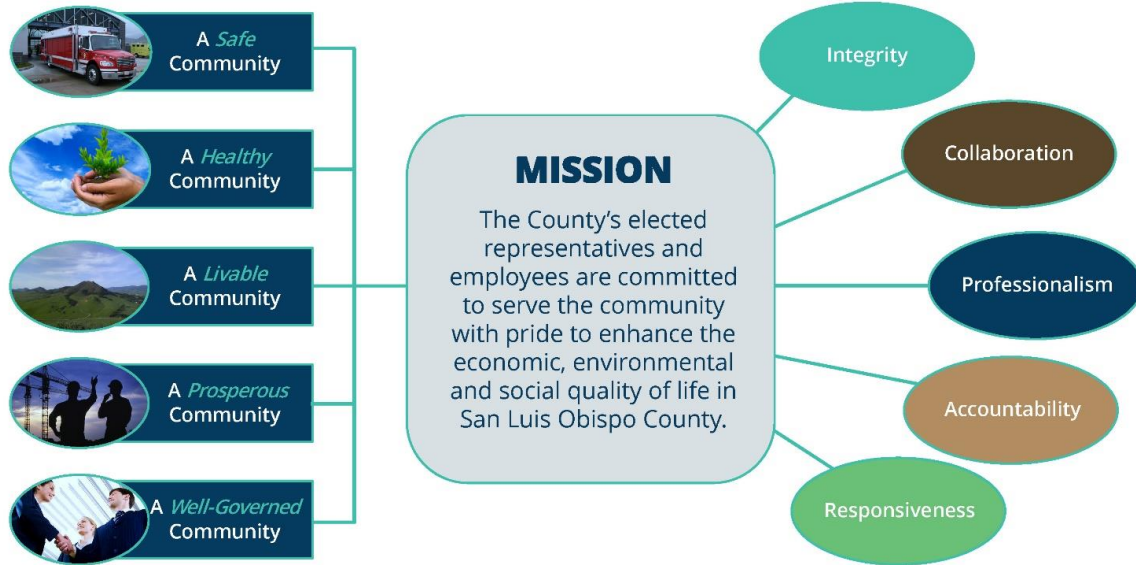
A Safe Community

A Healthy Community

A Livable Community

A Prosperous Community

A Well-Governed Community

MISSION

The County's elected representatives and employees are committed to serve the community with pride to enhance the economic, environmental and social quality of life in San Luis Obispo County.

Integrity

Collaboration

Professionalism

Accountability

Responsiveness